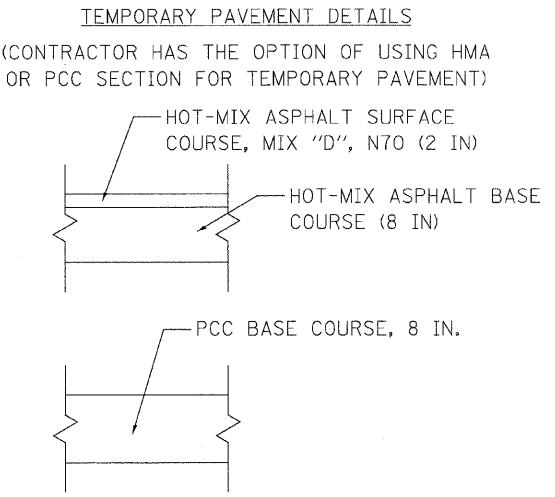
TEMPORARY PAVEMENT DETAILS

(CONTRACTOR HAS THE OPTION OF USING HMA OR PCC SECTION FOR TEMPORARY PAVEMENT)

HOT-MIX ASPHALT SURFACE COURSE, MIX "D", N70 (2 IN)

HOT-MIX ASPHALT BASE COURSE (8 IN)

PCC BASE COURSE, 8 IN.